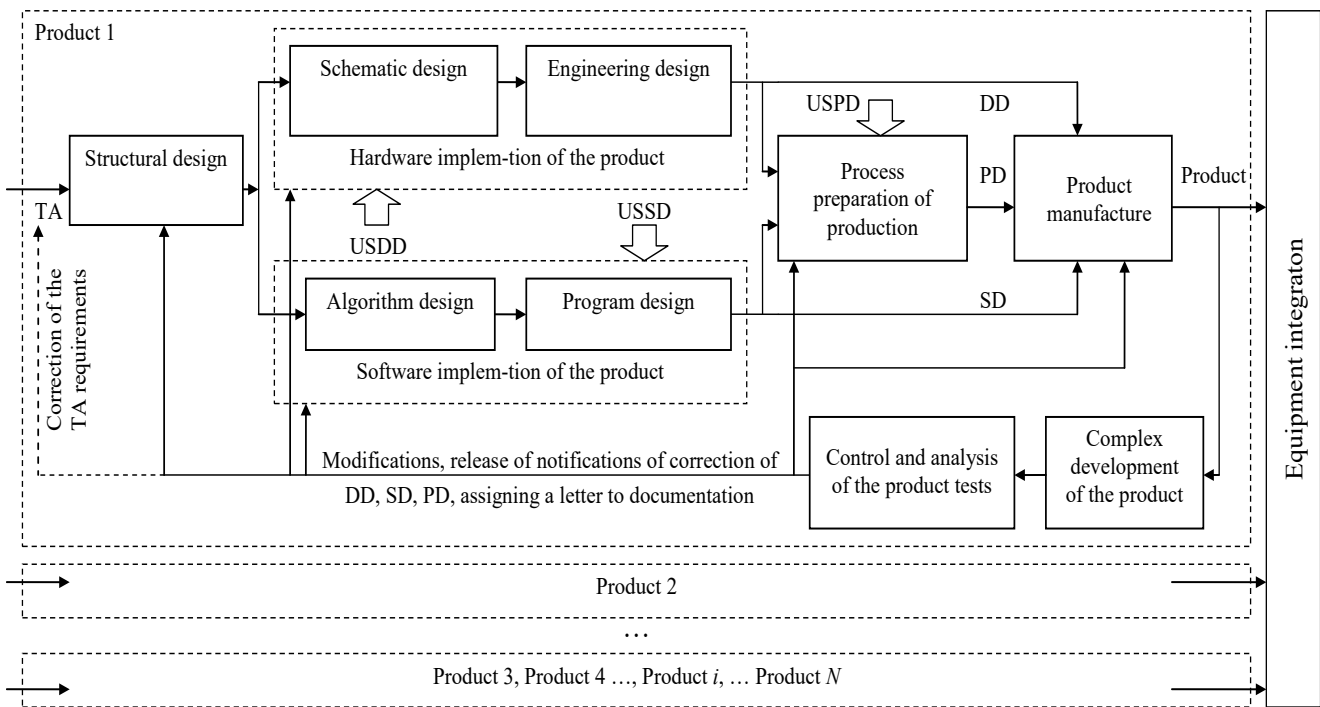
Product 1

Schematic design

Engineering design

Hardware implem-tion of the product

Structural design

TA

Correction of the TA requirements

USDD

USSD

USPD

DD

Process preparation of production

PD

Product manufacture

Product

Algorithm design

Program design

SD

Software implem-tion of the product

Modifications, release of notifications of correction of DD, SD, PD, assigning a letter to documentation

Control and analysis of the product tests

Complex development of the product

Equipment integraton

Product 2

…

Product 3, Product 4 …, Product *i*, … Product *N*